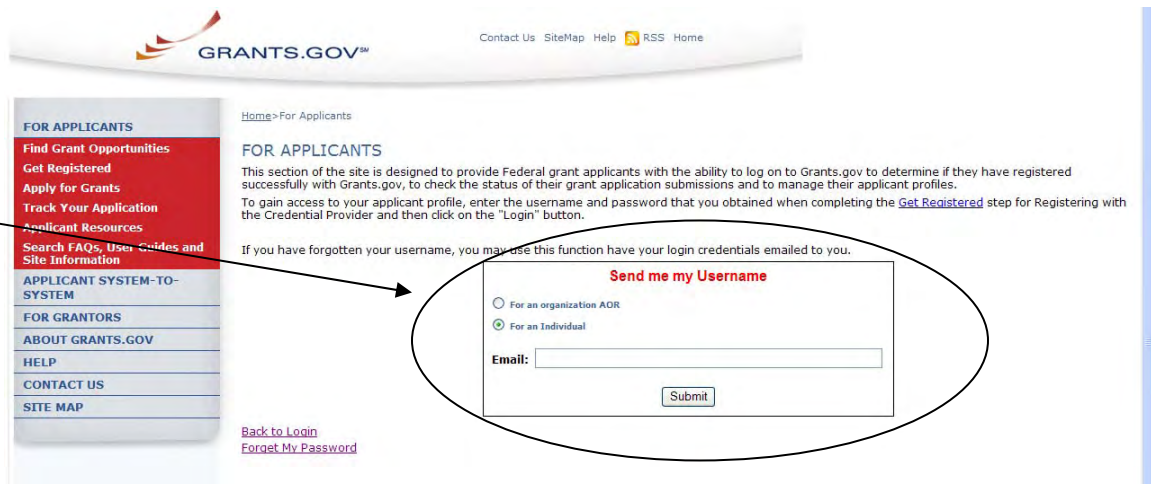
GRANTS.GOV℠

Contact Us SiteMap Help RSS Home

FOR APPLICANTS
Find Grant Opportunities
Get Registered
Apply for Grants
Track Your Application
Applicant Resources
Search FAQs, User Guides and Site Information
APPLICANT SYSTEM-TO-SYSTEM
FOR GRANTORS
ABOUT GRANTS.GOV
HELP
CONTACT US
SITE MAP

Home>For Applicants

FOR APPLICANTS

This section of the site is designed to provide Federal grant applicants with the ability to log on to Grants.gov to determine if they have registered successfully with Grants.gov, to check the status of their grant application submissions and to manage their applicant profiles.

To gain access to your applicant profile, enter the username and password that you obtained when completing the Get Registered step for Registering with the Credential Provider and then click on the "Login" button.

If you have forgotten your username, you may use this function have your login credentials emailed to you.

Send me my Username

For an organization AOR

For an Individual

Email:

Submit

Back to Login
Forget My Password